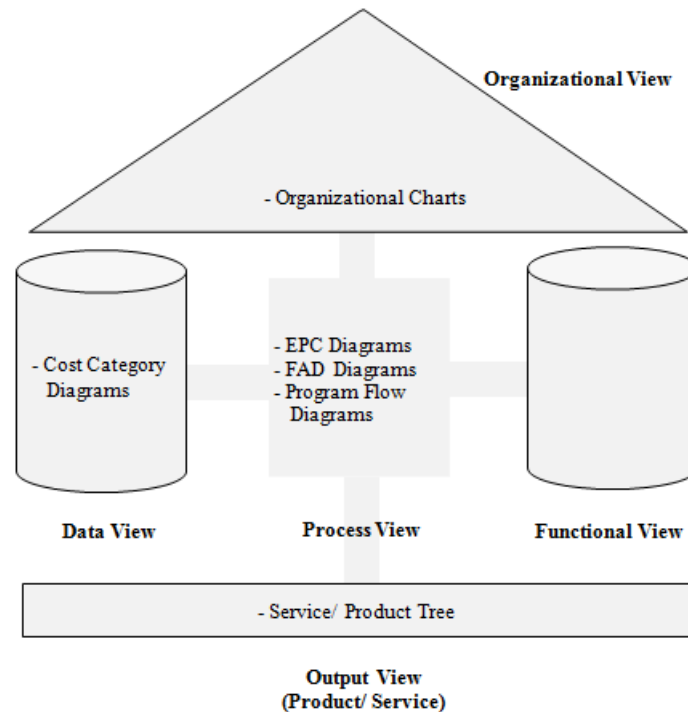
Organizational View

- Organizational Charts

- Cost Category Diagrams

- EPC Diagrams
- FAD Diagrams
- Program Flow Diagrams

Data View

Process View

Functional View

- Service/ Product Tree

Output View
(Product/ Service)